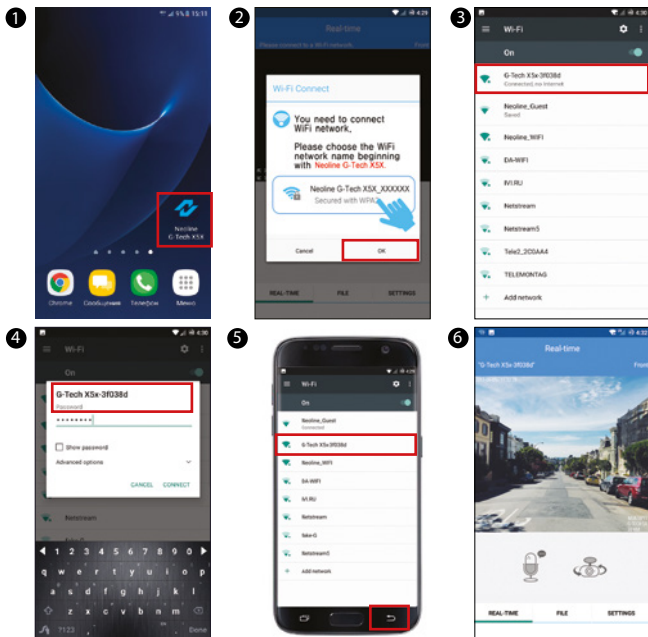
1

15:11

Neoline G-Tech X5X

Chrome Сообщения Телефон Меню

2

4:29

Real-time

Please connect to a Wi-Fi network

Wi-Fi Connect

You need to connect WiFi network,

Please choose the WiFi network name beginning with Neoline G-Tech X5X.

Neoline G-Tech X5X_XXXXXX
Secured with WPA2

Cancel OK

REAL-TIME FILE SETTINGS

3

4:29

Wi-Fi

On

G-Tech X5x-3f038d
Connected, no internet

Neoline_Guest
Saved

Neoline_WIFI

DA-WIFI

IVI.RU

Netstream

Netstream5

Tele2_200AA4

TELEMONTAG

Add network

4

4:30

Wi-Fi

On

G-Tech X5x-3f038d

Password

•••••••••

Show password

Advanced options

CANCEL CONNECT

Netstream

q w e r t y u i o p
a s d f g h j k l
z x c v b n m
?123 Done

5

4:29

Wi-Fi

On

Neoline_Guest
Connected

G-Tech X5x-3f038d

Neoline_WIFI

DA-WIFI

IVI.RU

Netstream

fake-G

Netstream5

Add network

6

4:32

Real-time

"G-Tech X5x-3f038d" From

REAL-TIME FILE SETTINGS